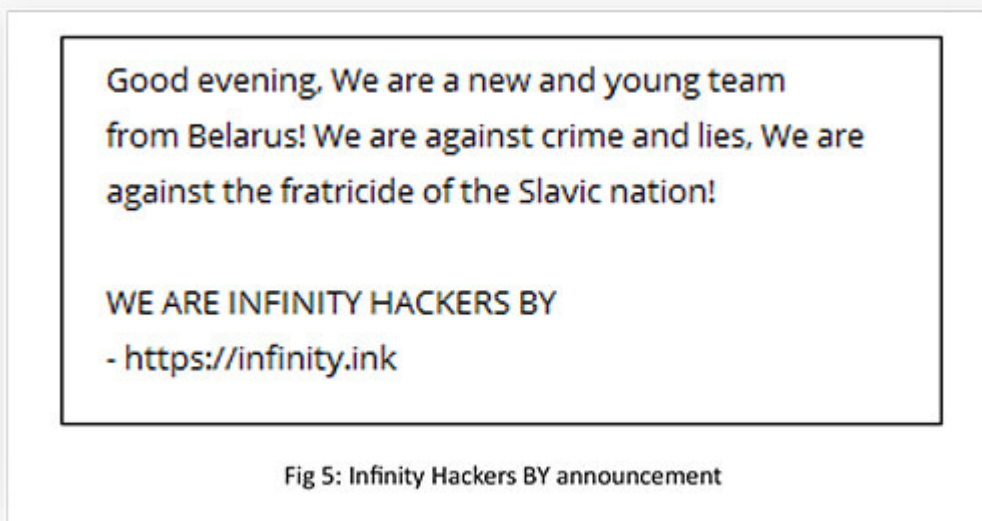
Good evening, We are a new and young team from Belarus! We are against crime and lies, We are against the fratricide of the Slavic nation!

WE ARE INFINITY HACKERS BY
- https://infinity.ink

Fig 5: Infinity Hackers BY announcement